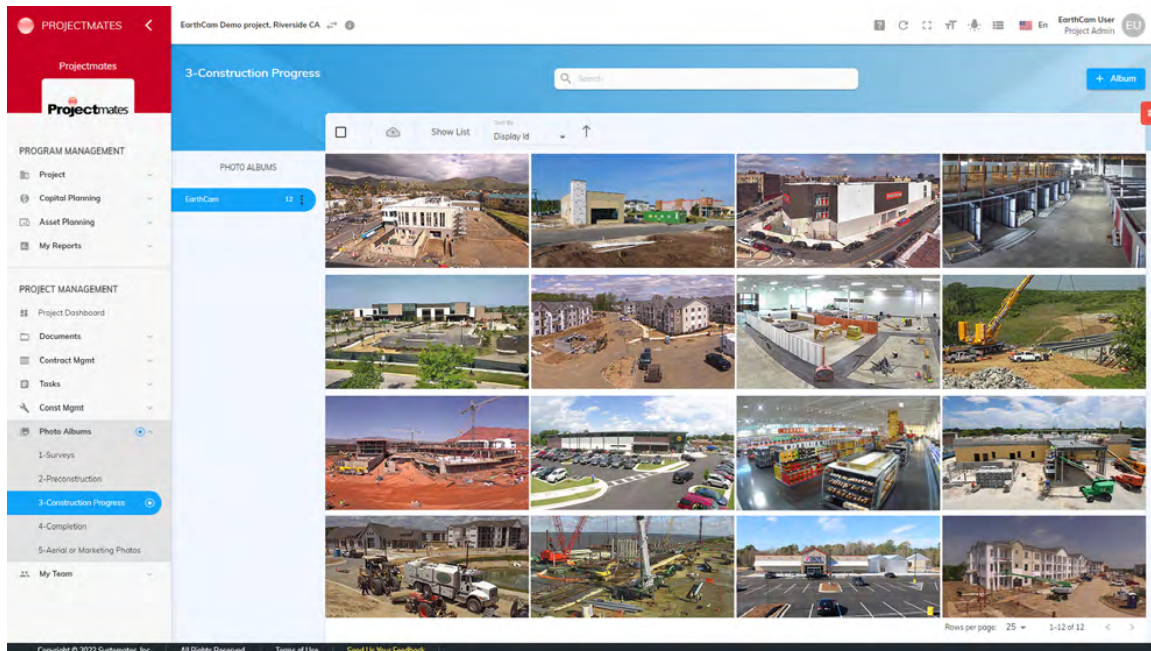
PROJECTMATES

EarthCam Demo project, Riverside CA

En

EarthCam User
Project Admin

EU

Projectmates

Projectmates

PROGRAM MANAGEMENT

Project

Capital Planning

Asset Planning

My Reports

PROJECT MANAGEMENT

Project Dashboard

Documents

Contract Mgmt

Tasks

Const Mgmt

Photo Albums

1-Surveys

2-Preconstruction

3-Construction Progress

4-Completion

5-Aerial or Marketing Photos

My Team

3-Construction Progress

Search

+ Album

Show List

Sort By
Display Id

PHOTO ALBUMS

EarthCam 12

Rows per page: 25

1-12 of 12

Copyright © 2022 Systemates, Inc. All Rights Reserved Terms of Use Send Us Your Feedback